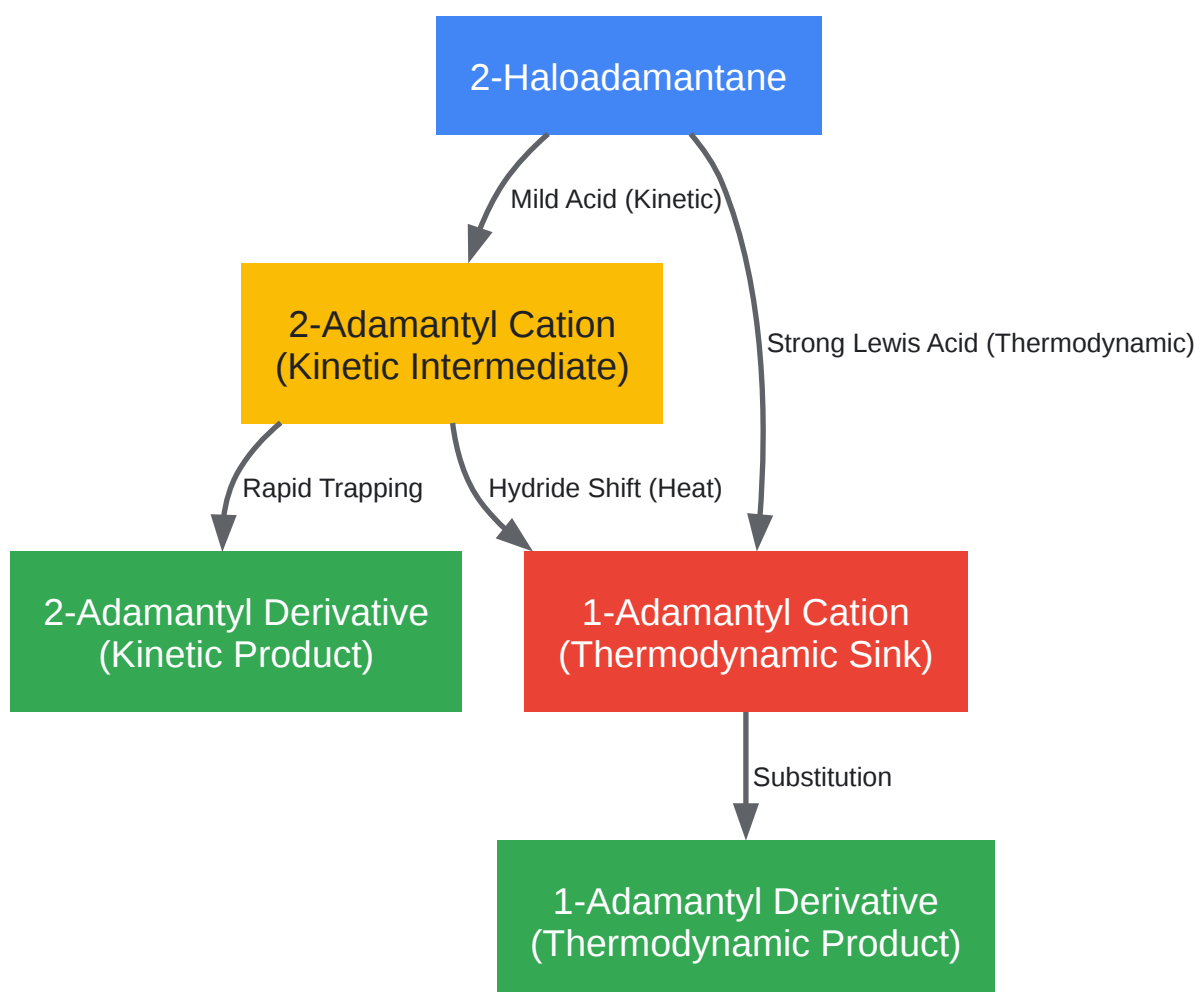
2-Haloadamantane

Mild Acid (Kinetic)

Strong Lewis Acid (Thermodynamic)

2-Adamantyl Cation
(Kinetic Intermediate)

Rapid Trapping

Hydride Shift (Heat)

2-Adamantyl Derivative
(Kinetic Product)

1-Adamantyl Cation
(Thermodynamic Sink)

Substitution

1-Adamantyl Derivative
(Thermodynamic Product)